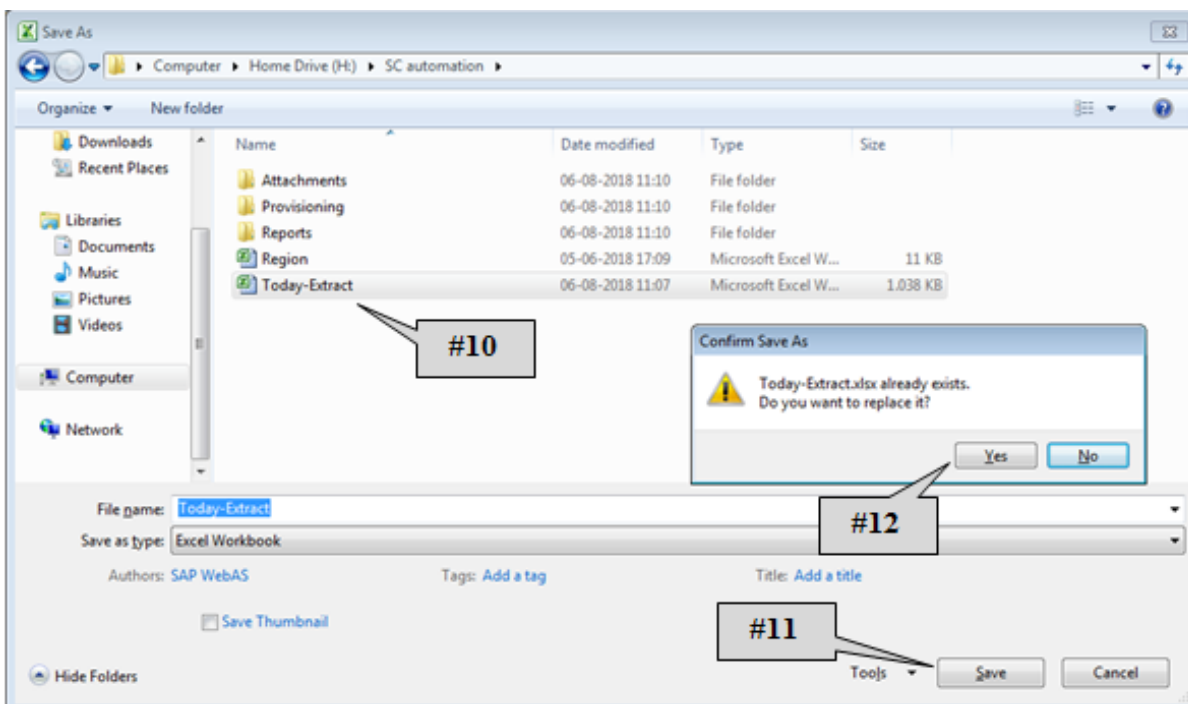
Save As

Computer ▸ Home Drive (H:) ▸ SC automation ▸

Organize ▾ New folder

Downloads
Recent Places

Libraries
Documents
Music
Pictures
Videos

Computer

Network

| Name | Date modified | Type | Size |
|---|---|---|---|
| Attachments | 06-08-2018 11:10 | File folder | |
| Provisioning | 06-08-2018 11:10 | File folder | |
| Reports | 06-08-2018 11:10 | File folder | |
| Region | 05-06-2018 17:09 | Microsoft Excel W... | 11 KB |
| Today-Extract | 06-08-2018 11:07 | Microsoft Excel W... | 1.038 KB |

#10

Confirm Save As

Today-Extract.xlsx already exists.
Do you want to replace it?

Yes No

#12

File name: Today-Extract

Save as type: Excel Workbook

Authors: SAP WebAS Tags: Add a tag Title: Add a title

Save Thumbnail

#11

Hide Folders

Tools ▾ Save Cancel